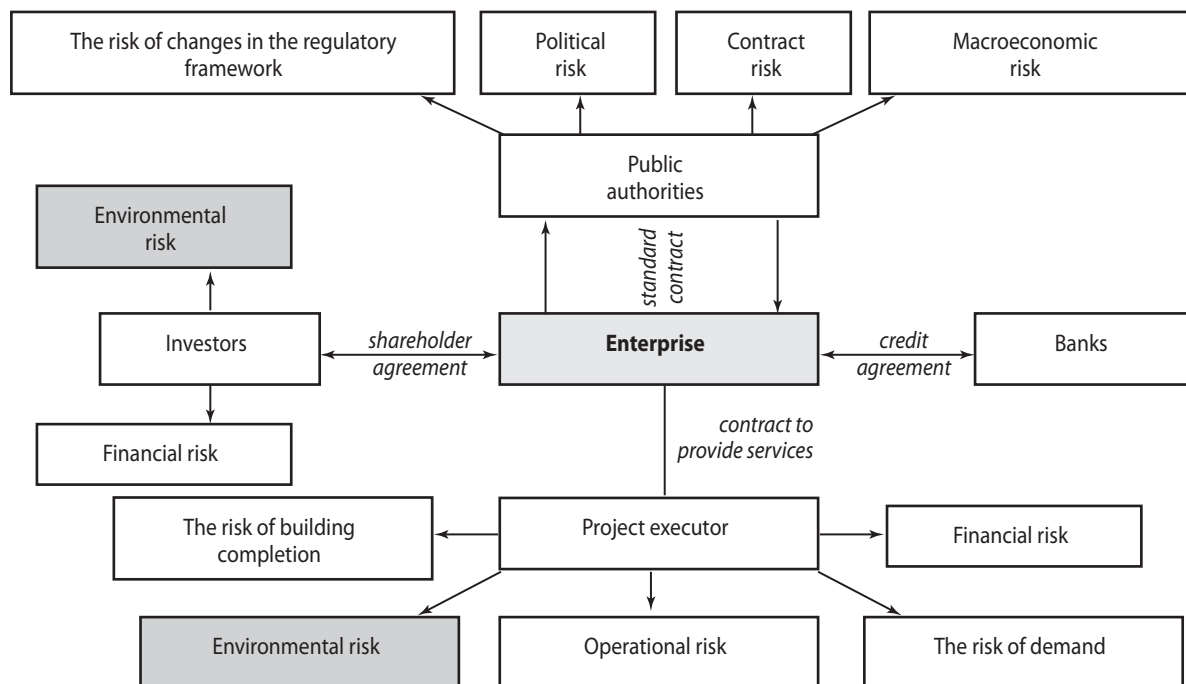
The risk of changes in the regulatory framework

Political risk

Contract risk

Macroeconomic risk

Public authorities

Environmental risk

standard contract

Investors

shareholder agreement

**Enterprise**

credit agreement

Banks

Financial risk

contract to provide services

The risk of building completion

Project executor

Financial risk

Environmental risk

Operational risk

The risk of demand